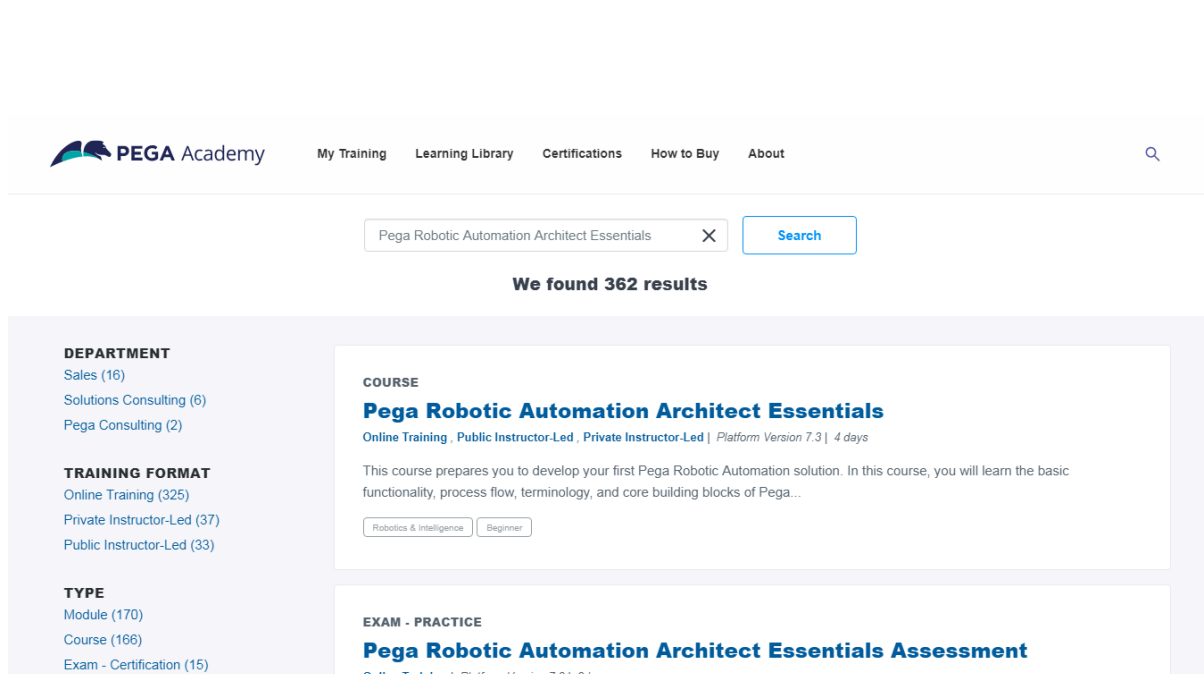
PEGA Academy

My Training Learning Library Certifications How to Buy About

Pega Robotic Automation Architect Essentials

Search

We found 362 results

DEPARTMENT
Sales (16)
Solutions Consulting (6)
Pega Consulting (2)

TRAINING FORMAT
Online Training (325)
Private Instructor-Led (37)
Public Instructor-Led (33)

TYPE
Module (170)
Course (166)
Exam - Certification (15)

COURSE
Pega Robotic Automation Architect Essentials
Online Training , Public Instructor-Led , Private Instructor-Led | Platform Version 7.3 | 4 days
This course prepares you to develop your first Pega Robotic Automation solution. In this course, you will learn the basic functionality, process flow, terminology, and core building blocks of Pega...
Robotics & Intelligence Beginner

EXAM - PRACTICE
Pega Robotic Automation Architect Essentials Assessment
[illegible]